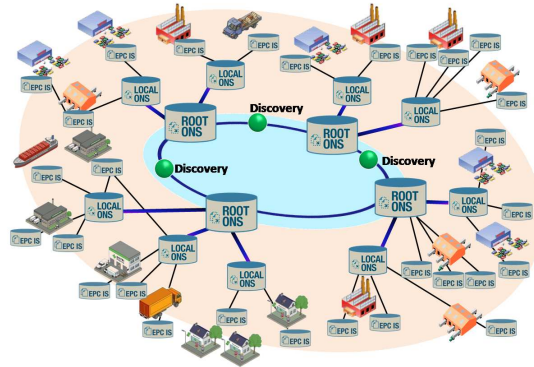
EPC IS
EPC IS
EPC IS
EPC IS
EPC IS
EPC IS
LOCAL ONS
EPC IS
LOCAL ONS
EPC IS
EPC IS
EPC IS
EPC IS
EPC IS
LOCAL ONS
EPC IS
ROOT ONS
Discovery
ROOT ONS
EPC IS
EPC IS
Discovery
Discovery
EPC IS
EPC IS
LOCAL ONS
ROOT ONS
EPC IS
ROOT ONS
LOCAL ONS
EPC IS
EPC IS
EPC IS
EPC IS
EPC IS
LOCAL ONS
LOCAL ONS
EPC IS
EPC IS
EPC IS
EPC IS
EPC IS
EPC IS
EPC IS
LOCAL ONS
EPC IS
EPC IS
EPC IS
EPC IS
EPC IS
EPC IS
EPC IS
EPC IS
EPC IS